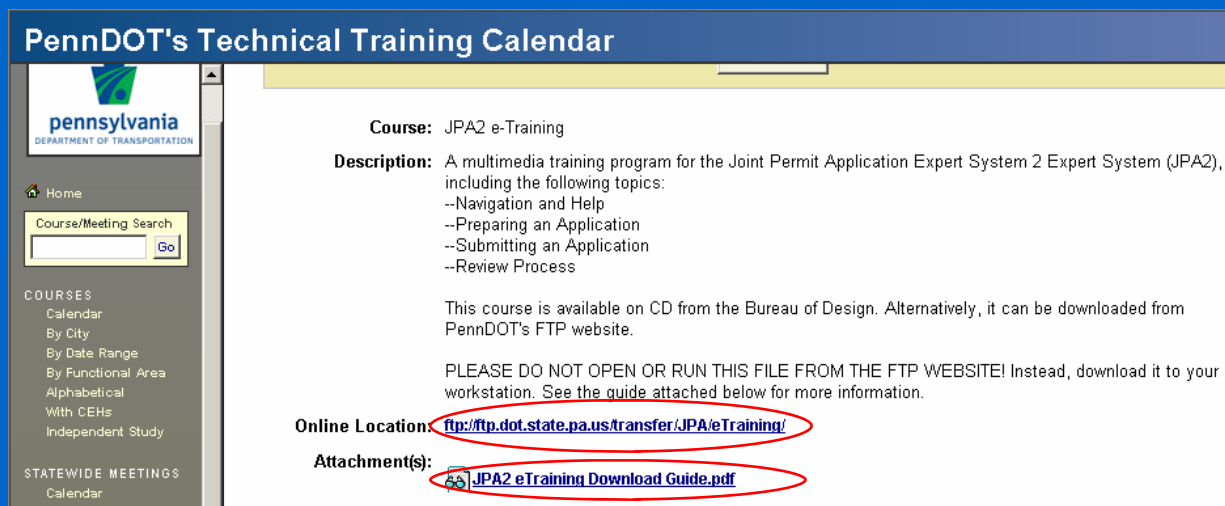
PennDOT's Technical Training Calendar

pennsylvania
DEPARTMENT OF TRANSPORTATION

Home

Course/Meeting Search
Go

COURSES
Calendar
By City
By Date Range
By Functional Area
Alphabetical
With CEHs
Independent Study

STATEWIDE MEETINGS
Calendar

Course: JPA2 e-Training

Description: A multimedia training program for the Joint Permit Application Expert System 2 Expert System (JPA2), including the following topics:
--Navigation and Help
--Preparing an Application
--Submitting an Application
--Review Process

This course is available on CD from the Bureau of Design. Alternatively, it can be downloaded from PennDOT's FTP website.

PLEASE DO NOT OPEN OR RUN THIS FILE FROM THE FTP WEBSITE! Instead, download it to your workstation. See the guide attached below for more information.

Online Location: ftp://ftp.dot.state.pa.us/transfer/JPA/eTraining/

Attachment(s): JPA2 eTraining Download Guide.pdf